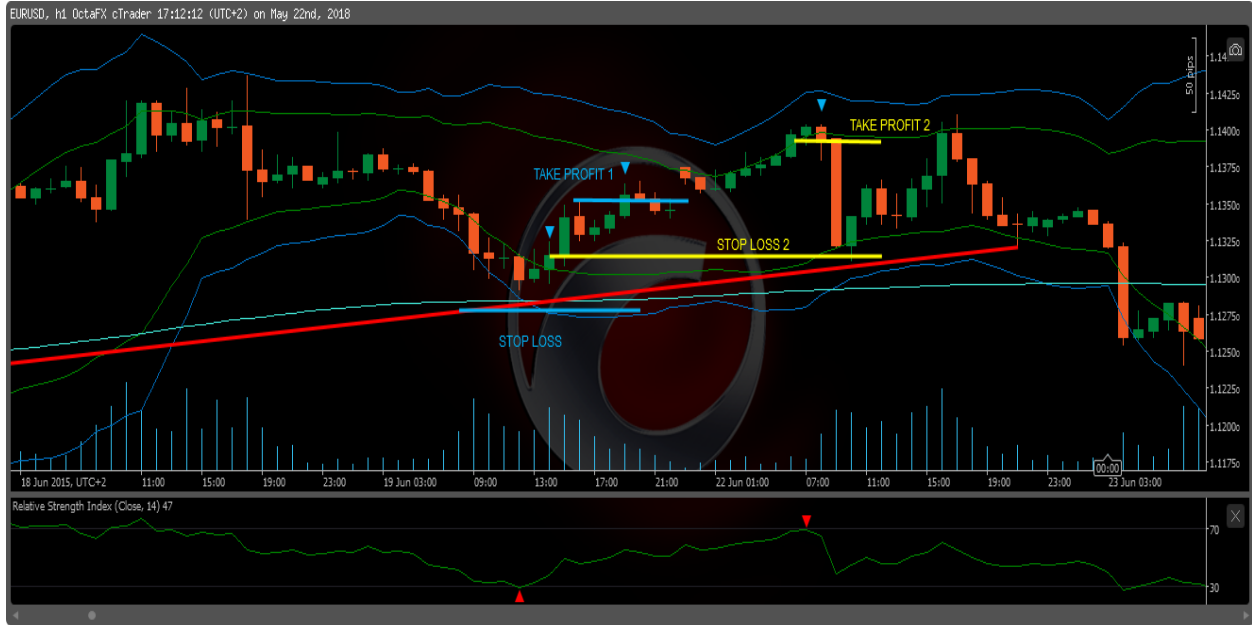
EURUSD, h1 OctaFX cTrader 17:12:12 (UTC+2) on May 22nd, 2018

50 pips

TAKE PROFIT 2

TAKE PROFIT 1

STOP LOSS 2

STOP LOSS

1.14
1.1425
1.1400
1.1375
1.1350
1.1325
1.1300
1.1275
1.1250
1.1225
1.1200
1.1175

18 Jun 2015, UTC+2 11:00 15:00 19:00 23:00 19 Jun 03:00 09:00 13:00 17:00 21:00 22 Jun 01:00 07:00 11:00 15:00 19:00 23:00 23 Jun 03:00

00:00

Relative Strength Index (Close, 14) 47

70
30